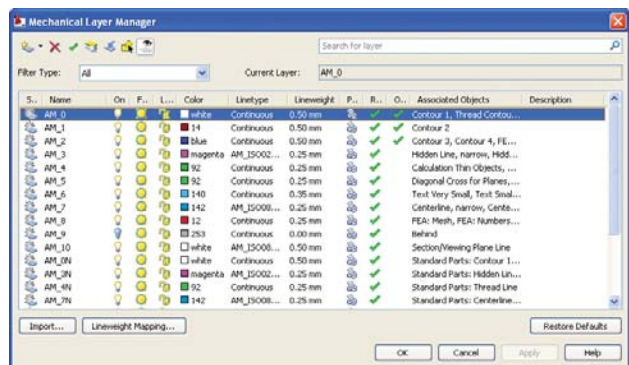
Mechanical Layer Manager

Search for layer

Filter Type: All

Current Layer: AM_0

| S... | Name | On | F... | L... | Color | Linetype | Lineweight | P... | R... | O... | Associated Objects | Description |
|---|---|---|---|---|---|---|---|---|---|---|---|---|
| | AM_0 | | | | white | Continuous | 0.50 mm | | | | Contour 1, Thread Contou... | |
| | AM_1 | | | | 14 | Continuous | 0.50 mm | | | | Contour 2 | |
| | AM_2 | | | | blue | Continuous | 0.50 mm | | | | Contour 3, Contour 4, FE... | |
| | AM_3 | | | | magenta | AM_ISO02... | 0.25 mm | | | | Hidden Line, narrow, Hidd... | |
| | AM_4 | | | | 92 | Continuous | 0.25 mm | | | | Calculation Thin Objects, ... | |
| | AM_5 | | | | 92 | Continuous | 0.25 mm | | | | Diagonal Cross for Planes,... | |
| | AM_6 | | | | 140 | Continuous | 0.35 mm | | | | Text Very Small, Text Smal... | |
| | AM_7 | | | | 142 | AM_ISO08... | 0.25 mm | | | | Centerline, narrow, Cente... | |
| | AM_8 | | | | 12 | Continuous | 0.25 mm | | | | FEA: Mesh, FEA: Numbers... | |
| | AM_9 | | | | 253 | Continuous | 0.00 mm | | | | Behind | |
| | AM_10 | | | | white | AM_ISO08... | 0.50 mm | | | | Section/Viewing Plane Line | |
| | AM_0N | | | | white | Continuous | 0.50 mm | | | | Standard Parts: Contour 1... | |
| | AM_3N | | | | magenta | AM_ISO02... | 0.25 mm | | | | Standard Parts: Hidden Lin... | |
| | AM_4N | | | | 92 | Continuous | 0.25 mm | | | | Standard Parts: Thread Line | |
| | AM_7N | | | | 142 | AM_ISO08... | 0.25 mm | | | | Standard Parts: Centerline... | |

Import... Lineweight Mapping... Restore Defaults

OK Cancel Apply Help